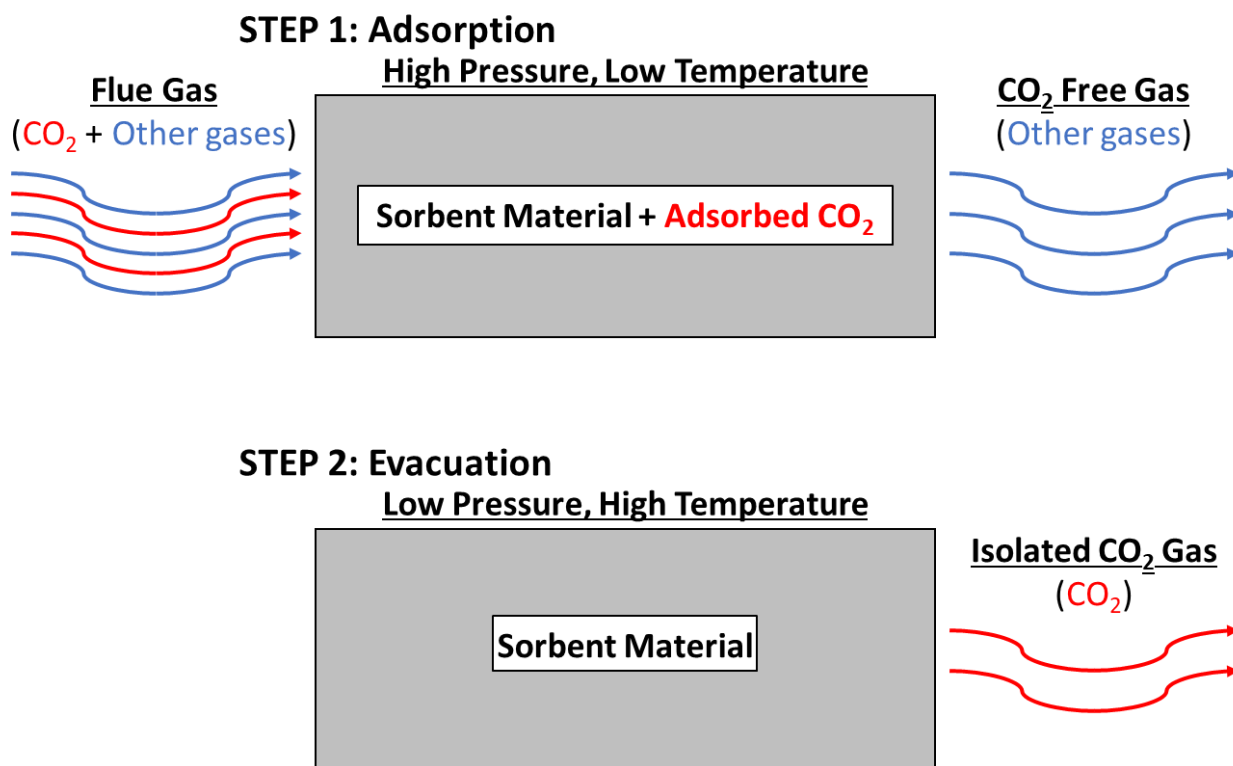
STEP 1: Adsorption

High Pressure, Low Temperature

Flue Gas
($CO_2$ + Other gases)

Sorbent Material + Adsorbed $CO_2$

$CO_2$ Free Gas
(Other gases)

STEP 2: Evacuation

Low Pressure, High Temperature

Sorbent Material

Isolated $CO_2$ Gas
($CO_2$)